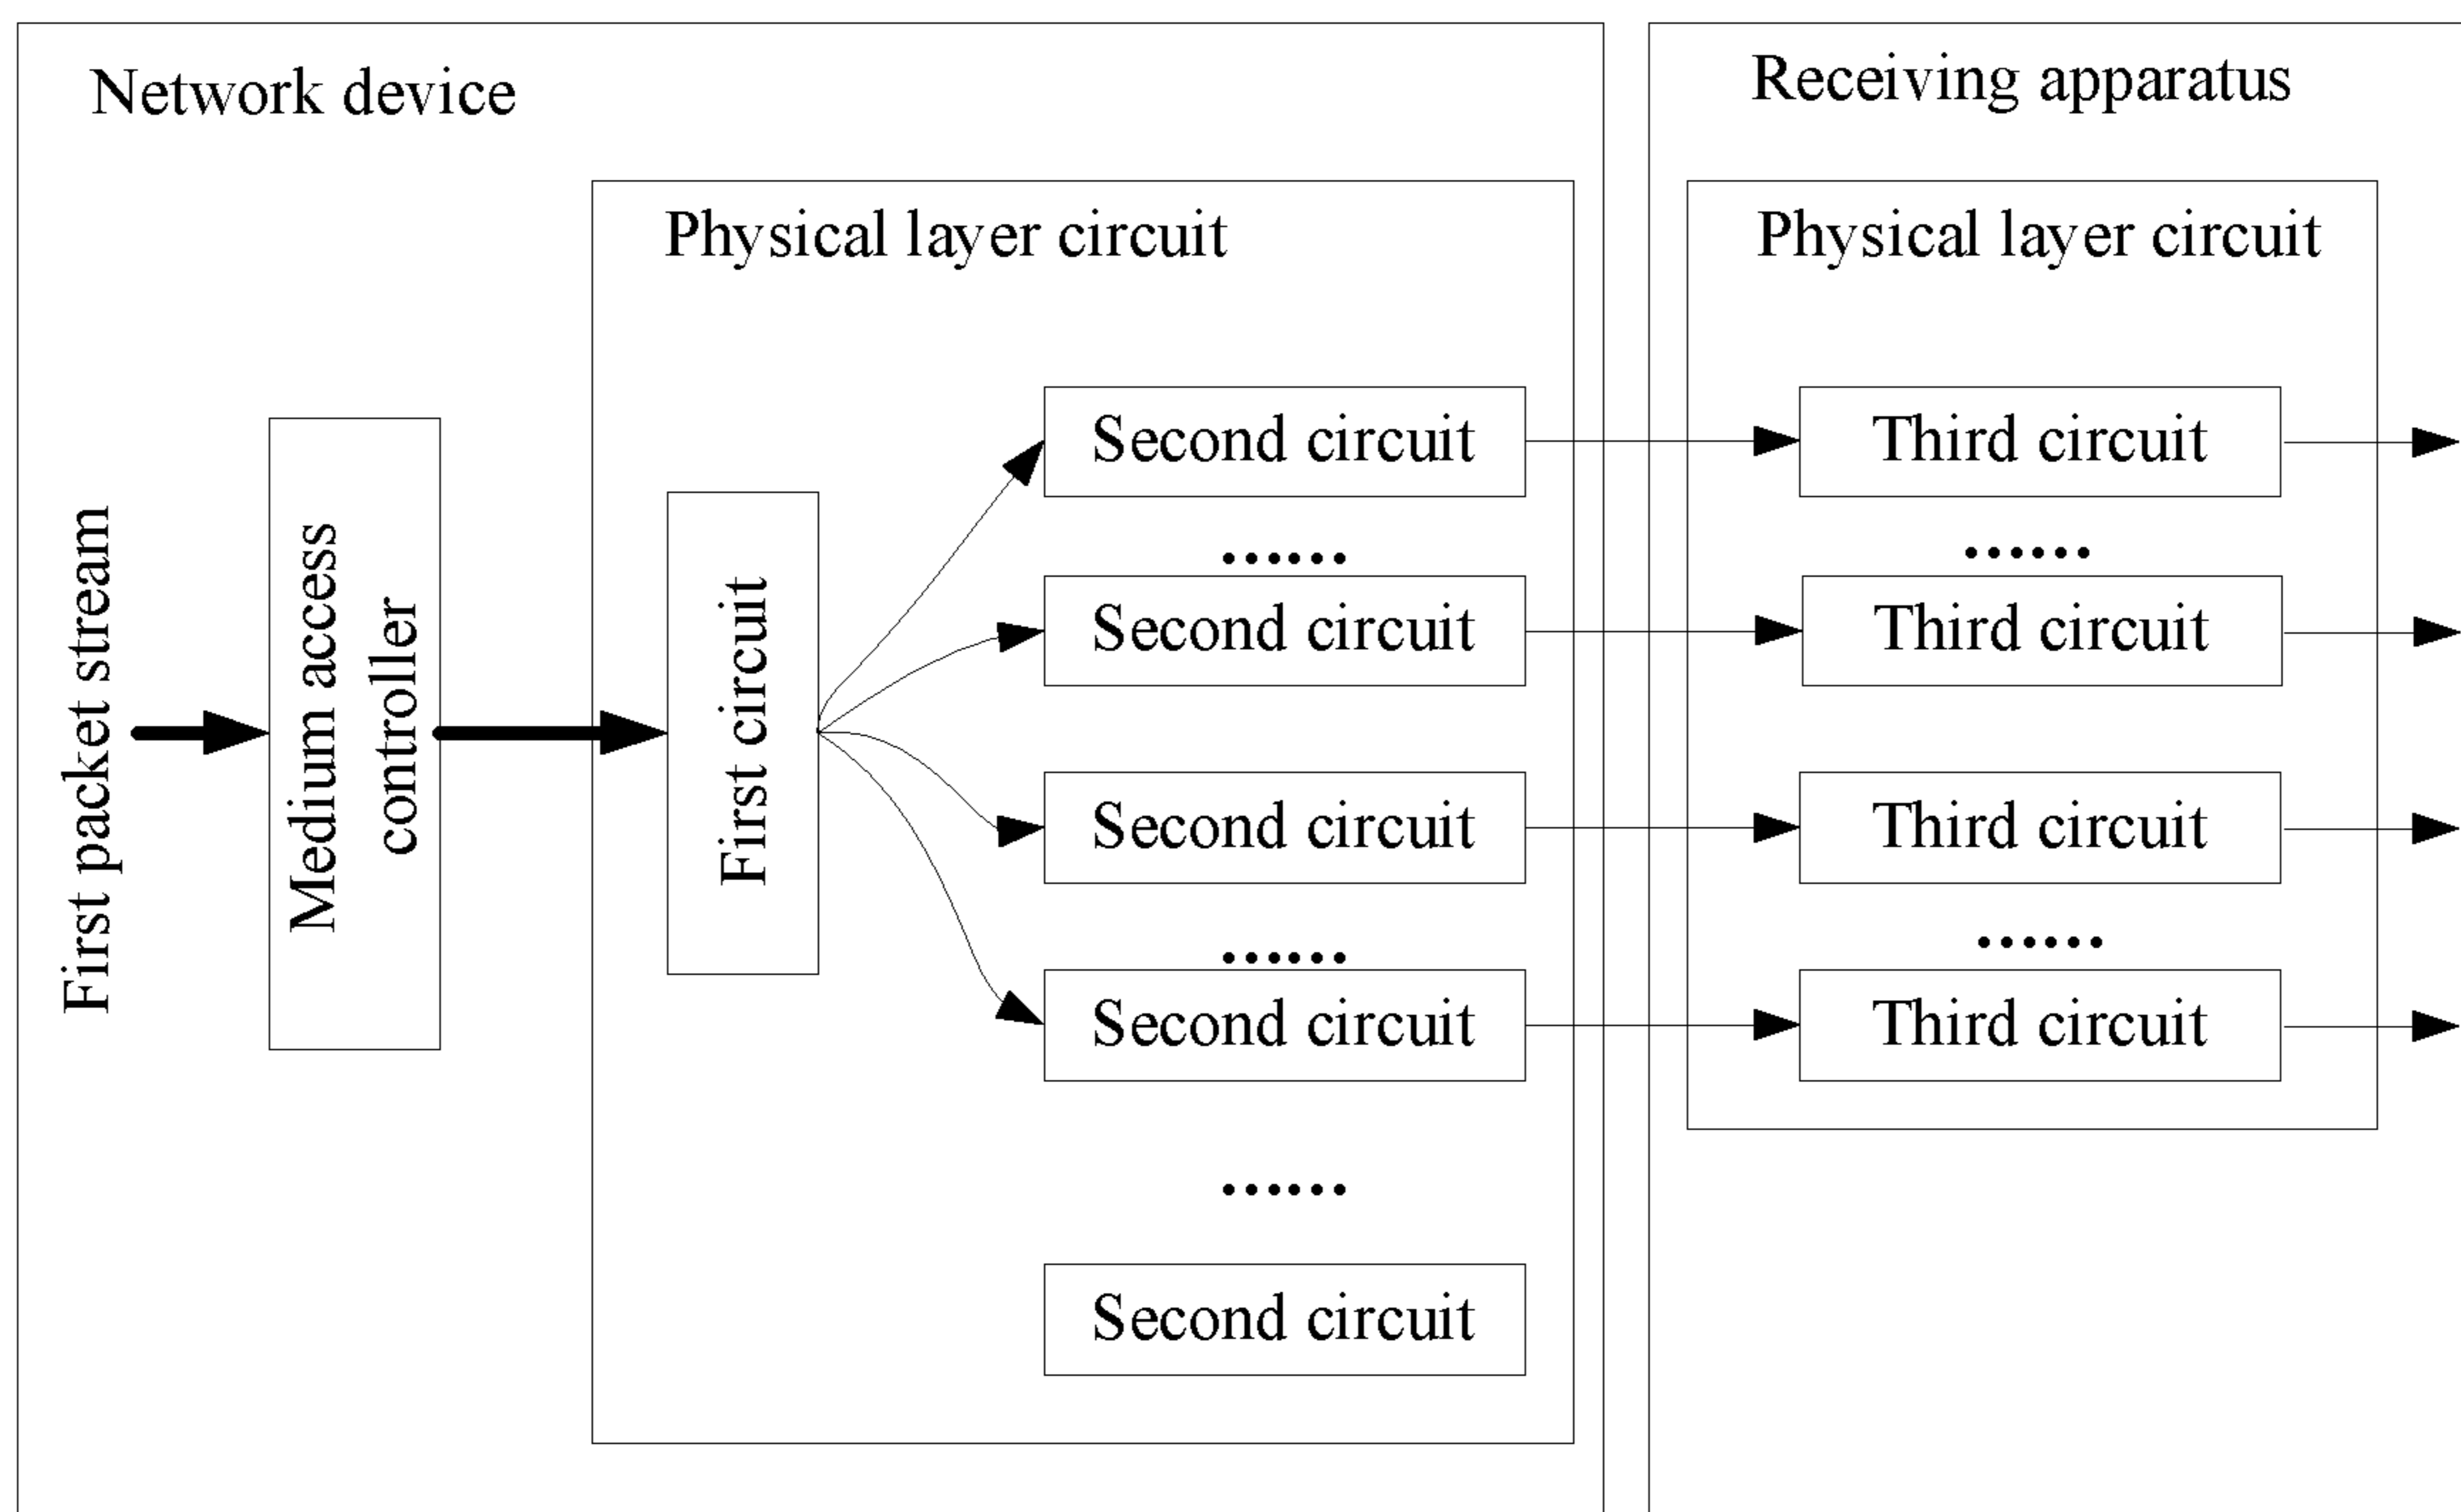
Network device

Receiving apparatus

Physical layer circuit

Physical layer circuit

First packet stream

Medium access controller

First circuit

Second circuit

......

Second circuit

Second circuit

......

Second circuit

......

Second circuit

Third circuit

......

Third circuit

Third circuit

......

Third circuit